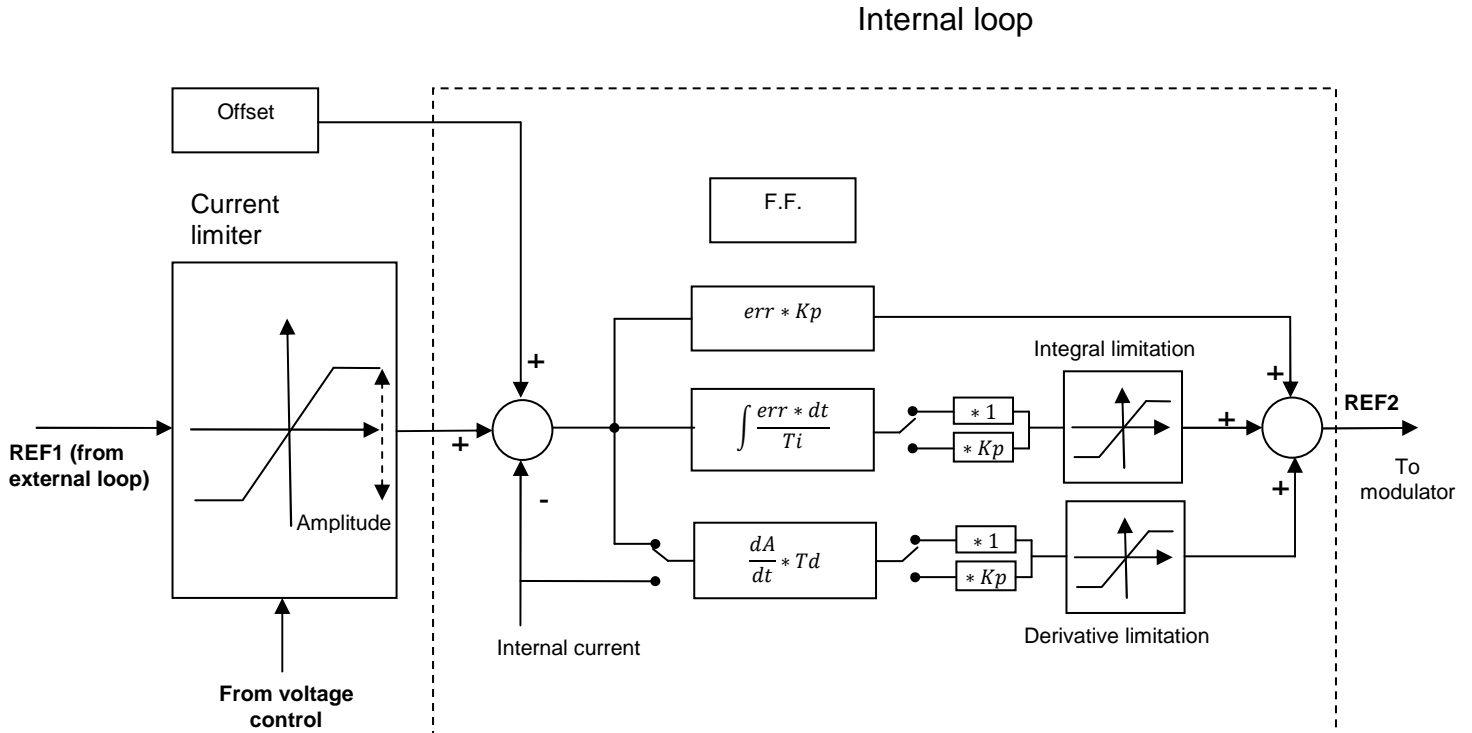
Internal loop

Offset

Current limiter

F.F.

$err * Kp$

Integral limitation

+

+

REF2

REF1 (from external loop)

+

$\int \frac{err * dt}{Ti}$

$* 1$

$* Kp$

+

To modulator

-

+

Amplitude

$\frac{dA}{dt} * Td$

$* 1$

$* Kp$

Internal current

Derivative limitation

From voltage control